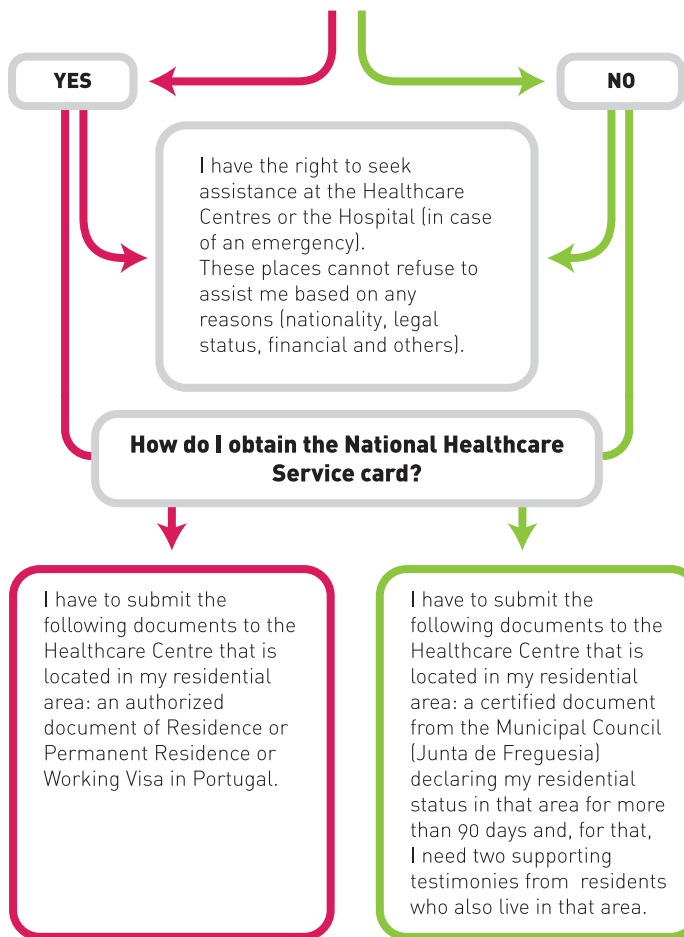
YES

NO

I have the right to seek assistance at the Healthcare Centres or the Hospital (in case of an emergency).
These places cannot refuse to assist me based on any reasons (nationality, legal status, financial and others).

How do I obtain the National Healthcare Service card?

I have to submit the following documents to the Healthcare Centre that is located in my residential area: an authorized document of Residence or Permanent Residence or Working Visa in Portugal.

I have to submit the following documents to the Healthcare Centre that is located in my residential area: a certified document from the Municipal Council (Junta de Freguesia) declaring my residential status in that area for more than 90 days and, for that, I need two supporting testimonies from residents who also live in that area.